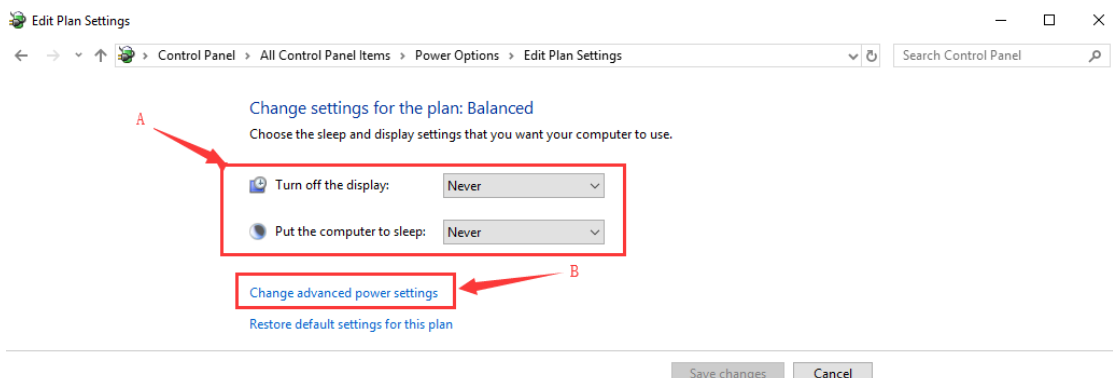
Edit Plan Settings

Control Panel > All Control Panel Items > Power Options > Edit Plan Settings

Search Control Panel

A

Change settings for the plan: Balanced

Choose the sleep and display settings that you want your computer to use.

Turn off the display: Never

Put the computer to sleep: Never

B

Change advanced power settings

Restore default settings for this plan

Save changes

Cancel